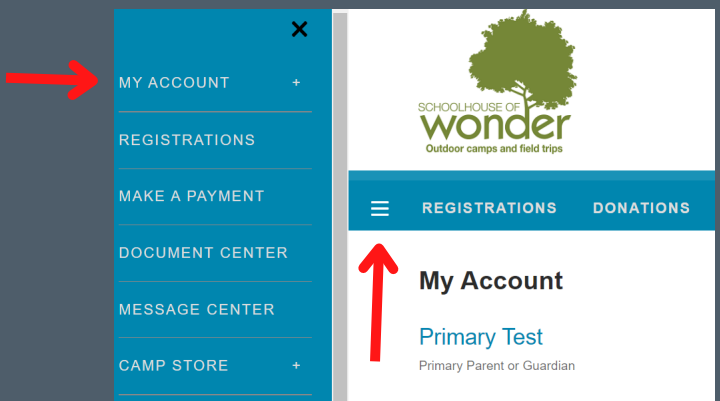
×

MY ACCOUNT +

REGISTRATIONS

MAKE A PAYMENT

DOCUMENT CENTER

MESSAGE CENTER

CAMP STORE +

SCHOOLHOUSE OF wonder

Outdoor camps and field trips

☰ REGISTRATIONS DONATIONS

My Account

Primary Test

Primary Parent or Guardian